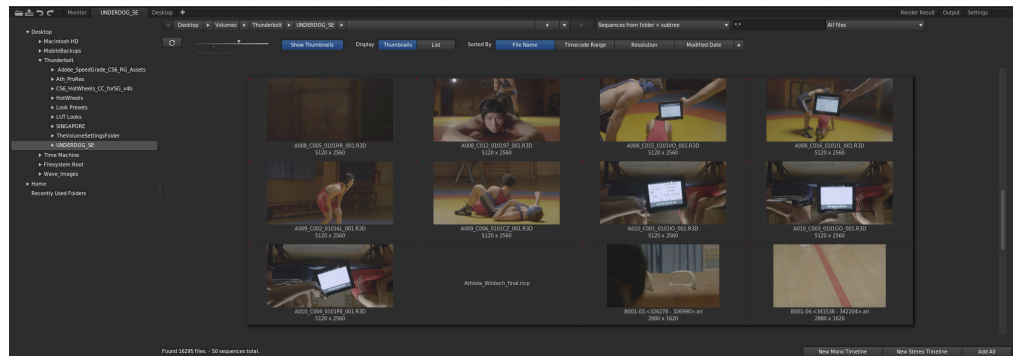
Monitor UNDERDOG_SE Desktop +

Render Result Output Settings

Desktop ▸ Volumes ▸ Thunderbolt ▸ UNDERDOG_SE ▸

Sequences from folder + subtree

All files

▾ Desktop
▸ Macintosh HD
▸ MobileBackups
▾ Thunderbolt
▸ Adobe_SpeedGrade_CS6_RG_Assets
▸ Ath_ProRes
▸ CS6_HotWheels_CC_forSG_v4b
▸ HotWheels
▸ Look Presets
▸ LUT Looks
▸ SINGAPORE
▸ TheVolumeSettingsFolder
▸ UNDERDOG_SE
▸ Time Machine
▸ Filesystem Root
▸ Wave_Images
▸ Home
Recently Used Folders

Show Thumbnails Display Thumbnails List Sorted By File Name Timecode Range Resolution Modified Date

A008_C005_0101RR_001.R3D
5120 x 2560

A008_C012_010197_001.R3D
5120 x 2560

A008_C015_0101VO_001.R3D
5120 x 2560

A008_C016_010101_001.R3D
5120 x 2560

A009_C002_010161_001.R3D
5120 x 2560

A009_C006_0101CZ_001.R3D
5120 x 2560

A010_C001_0101OI_001.R3D
5120 x 2560

A010_C003_0101GO_001.R3D
5120 x 2560

A010_C004_0101P8_001.R3D
5120 x 2560

Athlete_Winbech_final.ircp

B001-03.<326278 - 326990>.ari
2880 x 1620

B001-04.<341538 - 342204>.ari
2880 x 1620

Found 16295 files. - 50 sequences total.

New Mono Timeline New Stereo Timeline Add All